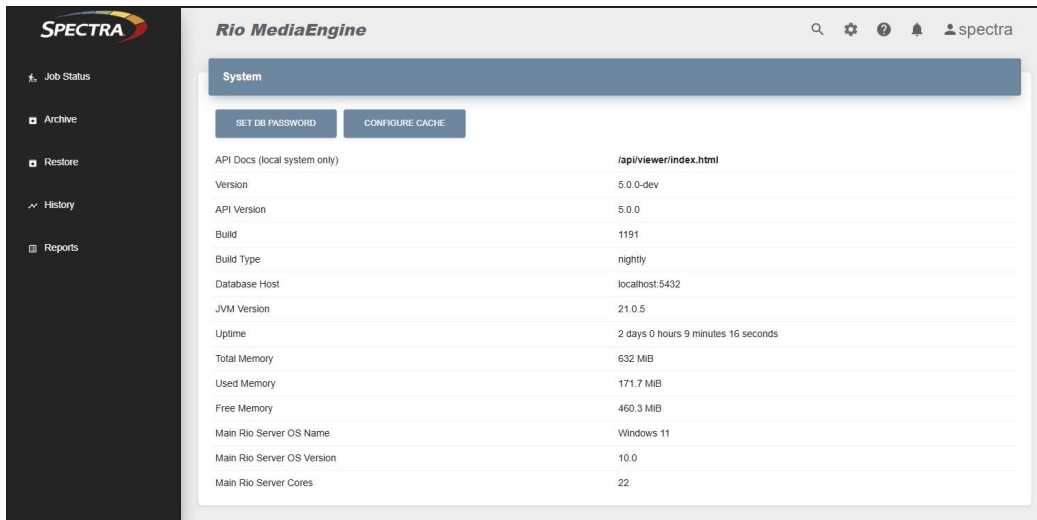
SPECTRA

Job Status

Archive

Restore

History

Reports

Rio MediaEngine

spectra

System

SET DB PASSWORD

CONFIGURE CACHE

| | |
|---|---|
| API Docs (local system only) | /api/viewer/index.html |
| Version | 5.0.0-dev |
| API Version | 5.0.0 |
| Build | 1191 |
| Build Type | nightly |
| Database Host | localhost:5432 |
| JVM Version | 21.0.5 |
| Uptime | 2 days 0 hours 9 minutes 16 seconds |
| Total Memory | 632 MiB |
| Used Memory | 171.7 MiB |
| Free Memory | 460.3 MiB |
| Main Rio Server OS Name | Windows 11 |
| Main Rio Server OS Version | 10.0 |
| Main Rio Server Cores | 22 |